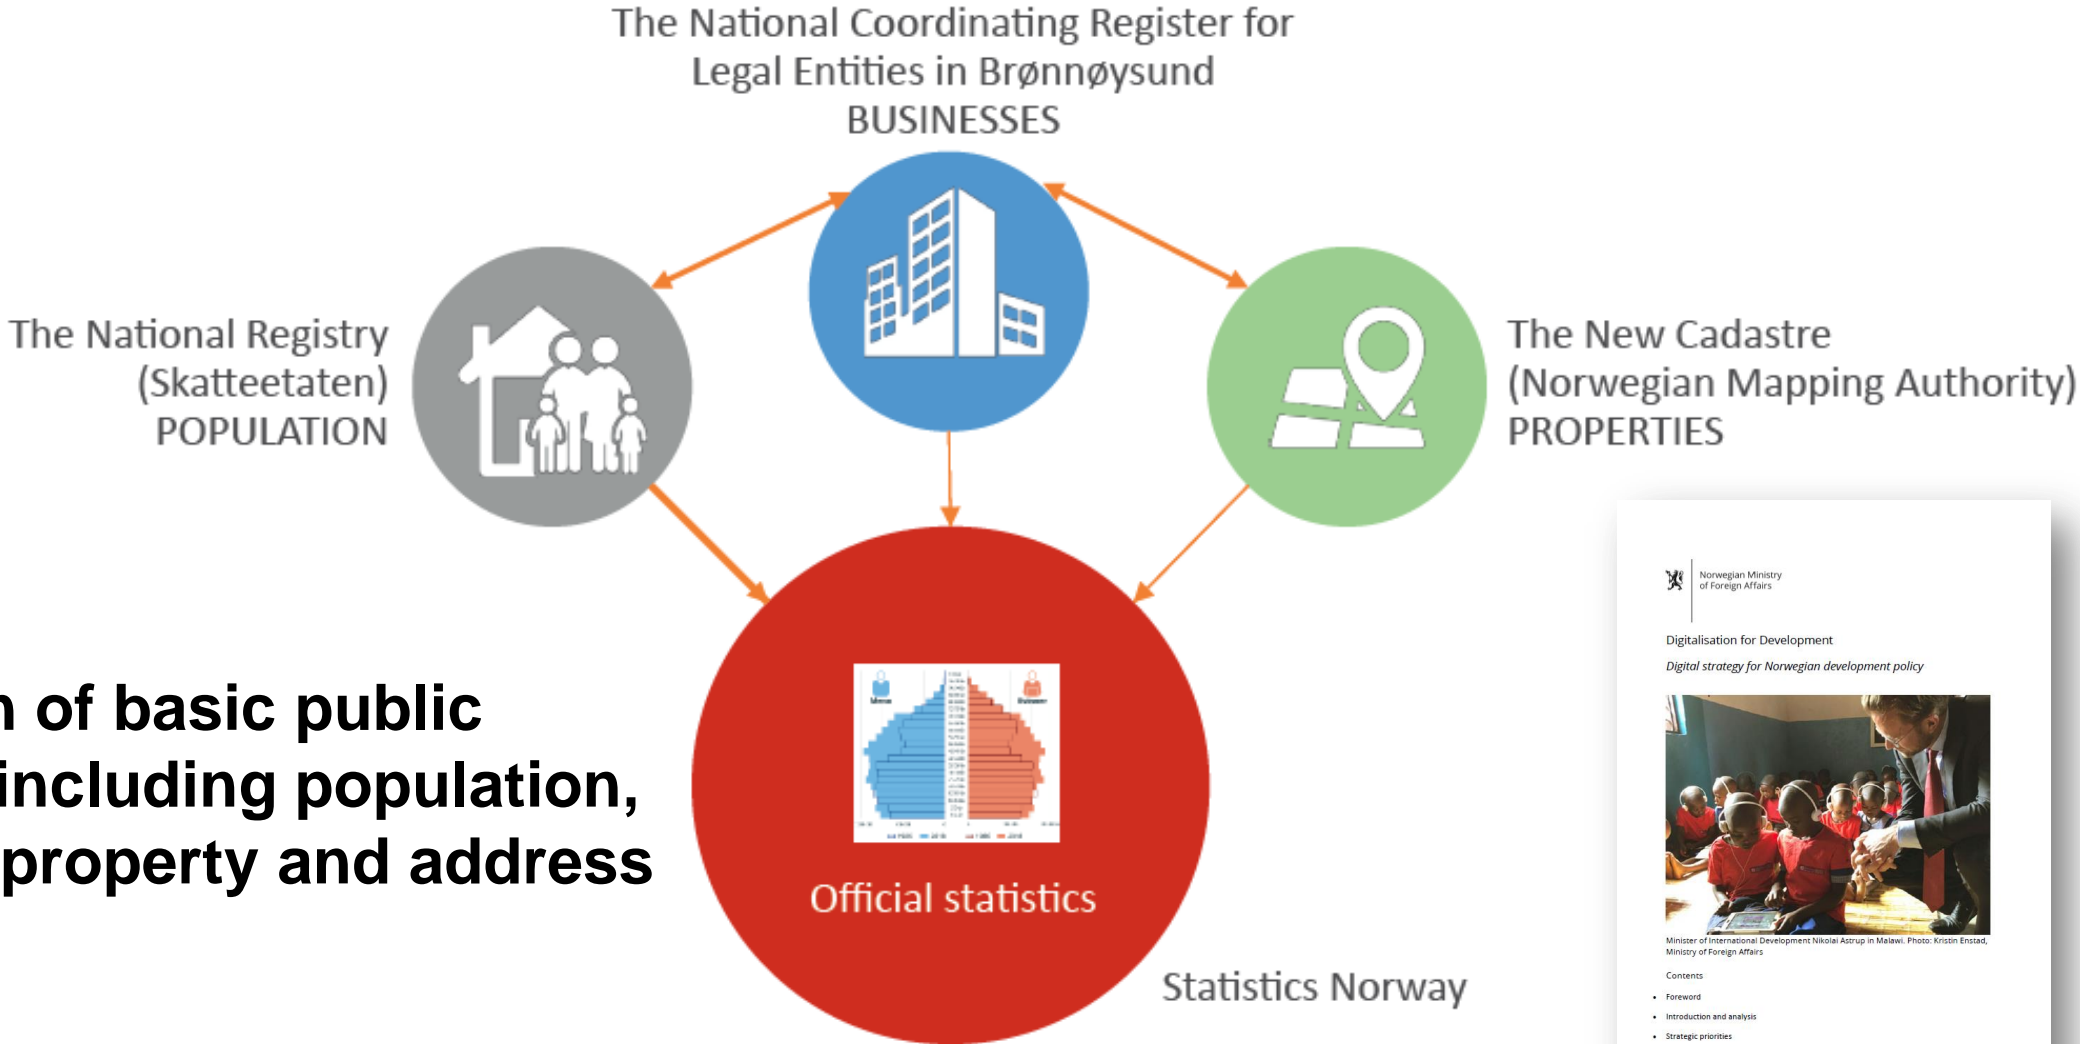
The National Coordinating Register for Legal Entities in Brønnøysund
BUSINESSES

The National Registry (Skatteetaten)
POPULATION

The New Cadastre (Norwegian Mapping Authority)
PROPERTIES

n of basic public including population, property and address

Official statistics

Statistics Norway

Norwegian Ministry of Foreign Affairs

Digitalisation for Development

Digital strategy for Norwegian development policy

Minister of International Development Nikolai Astrup in Malawi. Photo: Kristin Enstad, Ministry of Foreign Affairs

Contents

- Foreword
- Introduction and analysis
- Strategic priorities